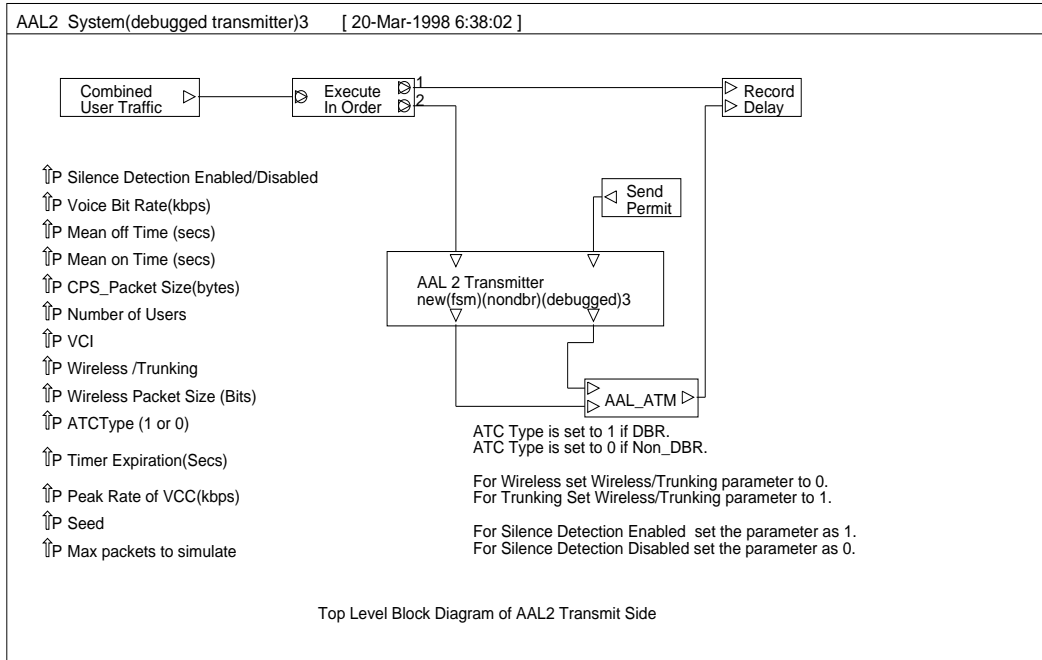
AAL2 System(debugged transmitter)3 [ 20-Mar-1998 6:38:02 ]

Combined User Traffic

Execute In Order

1
2

Record
Delay

P Silence Detection Enabled/Disabled
P Voice Bit Rate(kbps)
P Mean off Time (secs)
P Mean on Time (secs)
P CPS_Packet Size(bytes)
P Number of Users
P VCI
P Wireless /Trunking
P Wireless Packet Size (Bits)
P ATCType (1 or 0)
P Timer Expiration(Secs)
P Peak Rate of VCC(kbps)
P Seed
P Max packets to simulate

Send Permit

AAL 2 Transmitter
new(fsm)(nondbr)(debugged)3

AAL_ATM

ATC Type is set to 1 if DBR.
ATC Type is set to 0 if Non_DBR.

For Wireless set Wireless/Trunking parameter to 0.
For Trunking Set Wireless/Trunking parameter to 1.

For Silence Detection Enabled set the parameter as 1.
For Silence Detection Disabled set the parameter as 0.

Top Level Block Diagram of AAL2 Transmit Side